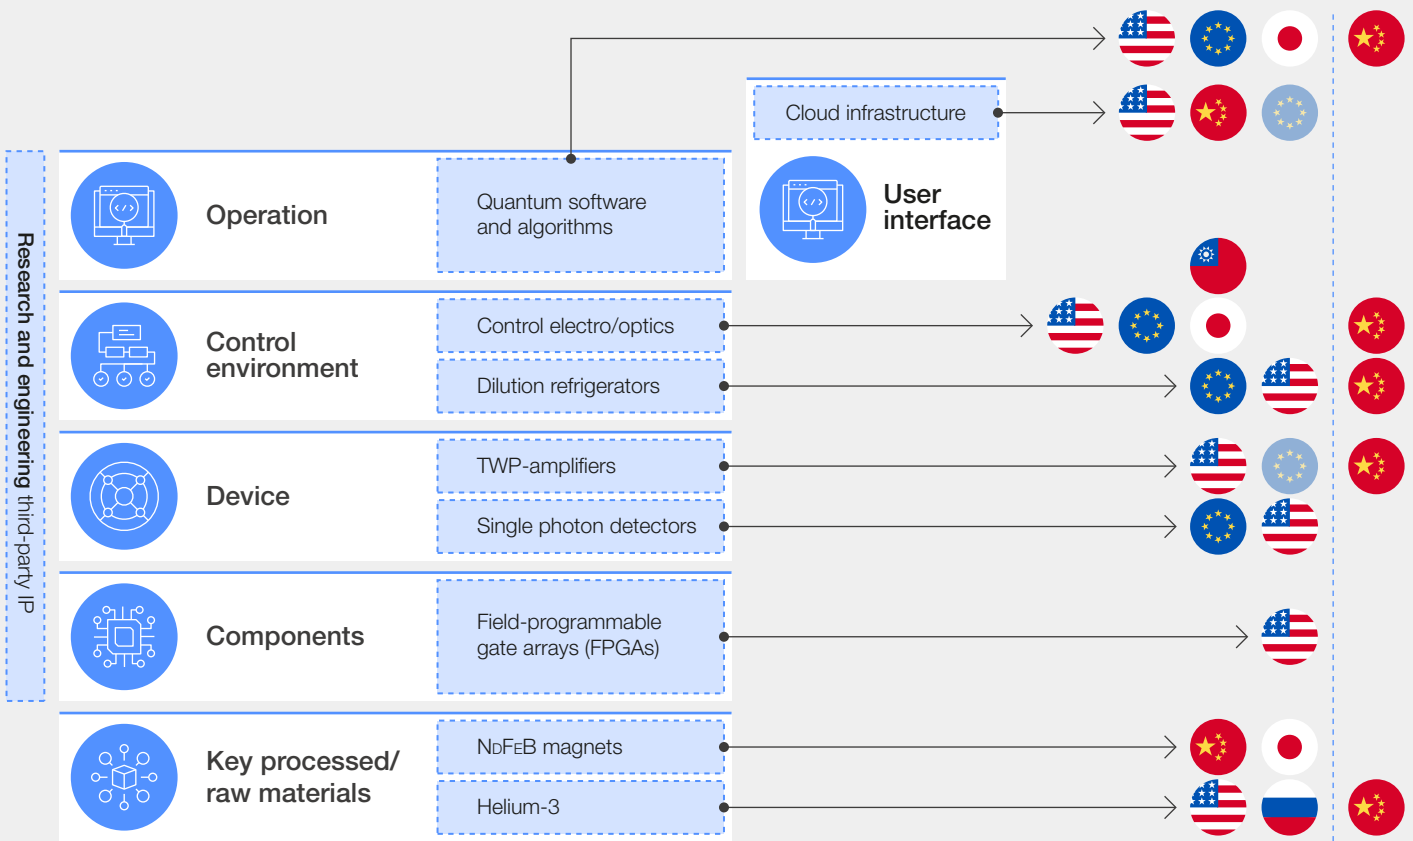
Research and engineering third-party IP

Cloud infrastructure

User interface

Operation

Quantum software and algorithms

Control environment

Control electro/optics

Dilution refrigerators

Device

TWP-amplifiers

Single photon detectors

Components

Field-programmable gate arrays (FPGAs)

Key processed/ raw materials

NdFeB magnets

Helium-3